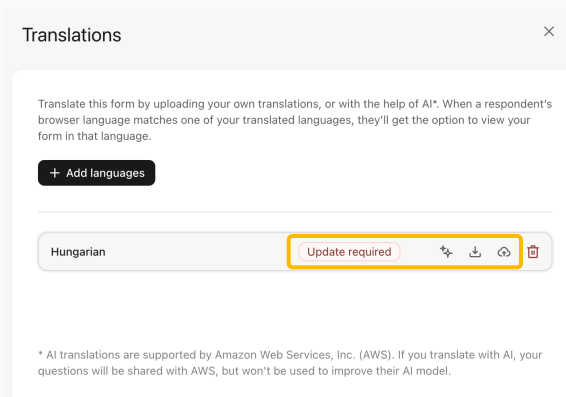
Translations

×

Translate this form by uploading your own translations, or with the help of AI*. When a respondent's browser language matches one of your translated languages, they'll get the option to view your form in that language.

+ Add languages

Hungarian

Update required

* AI translations are supported by Amazon Web Services, Inc. (AWS). If you translate with AI, your questions will be shared with AWS, but won't be used to improve their AI model.